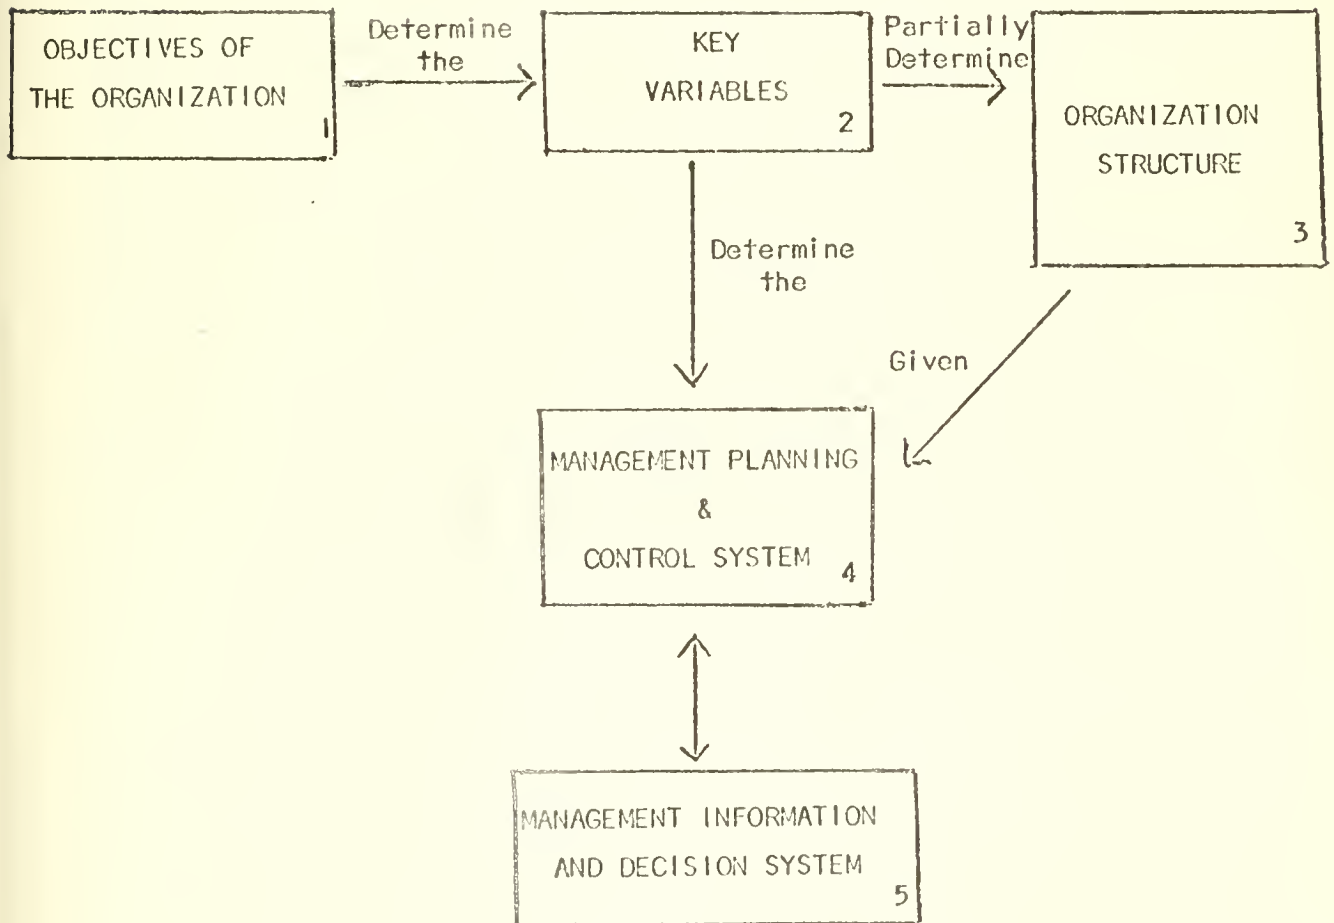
OBJECTIVES OF THE ORGANIZATION 1

Determine the

KEY VARIABLES 2

Partially Determine

ORGANIZATION STRUCTURE 3

Determine the

Given

MANAGEMENT PLANNING & CONTROL SYSTEM 4

MANAGEMENT INFORMATION AND DECISION SYSTEM 5